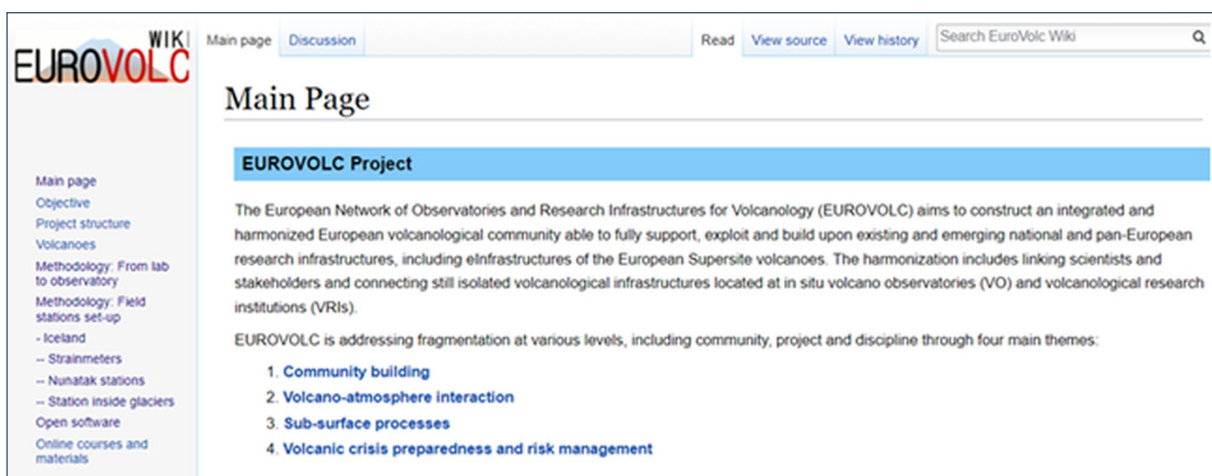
WIKI
EUROVOLC

Main page
Objective
Project structure
Volcanoes
Methodology: From lab to observatory
Methodology: Field stations set-up
- Iceland
-- Strainmeters
-- Nunatak stations
-- Station inside glaciers
Open software
Online courses and materials

Main page Discussion Read View source View history Search EuroVolc Wiki

Main Page

EUROVOLC Project

The European Network of Observatories and Research Infrastructures for Volcanology (EUROVOLC) aims to construct an integrated and harmonized European volcanological community able to fully support, exploit and build upon existing and emerging national and pan-European research infrastructures, including eInfrastructures of the European Supersite volcanoes. The harmonization includes linking scientists and stakeholders and connecting still isolated volcanological infrastructures located at in situ volcano observatories (VO) and volcanological research institutions (VRIs).

EUROVOLC is addressing fragmentation at various levels, including community, project and discipline through four main themes:

1. Community building
2. Volcano-atmosphere interaction
3. Sub-surface processes
4. Volcanic crisis preparedness and risk management